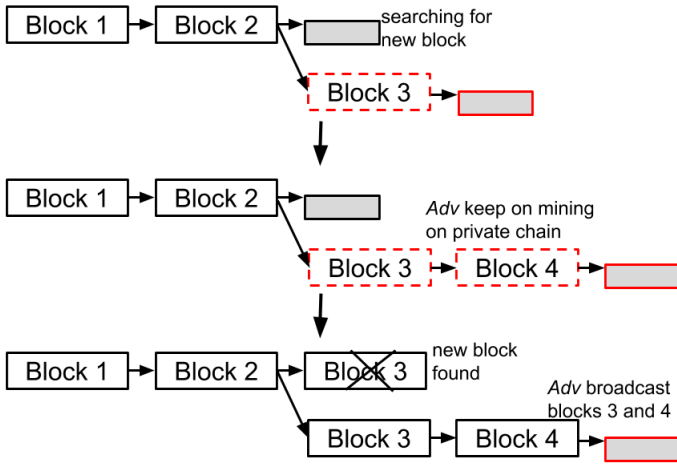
Block 1
Block 2
searching for new block
Block 3

Block 1
Block 2
*Adv* keep on mining on private chain
Block 3
Block 4

Block 1
Block 2
Block 3
new block found
*Adv* broadcast blocks 3 and 4
Block 3
Block 4